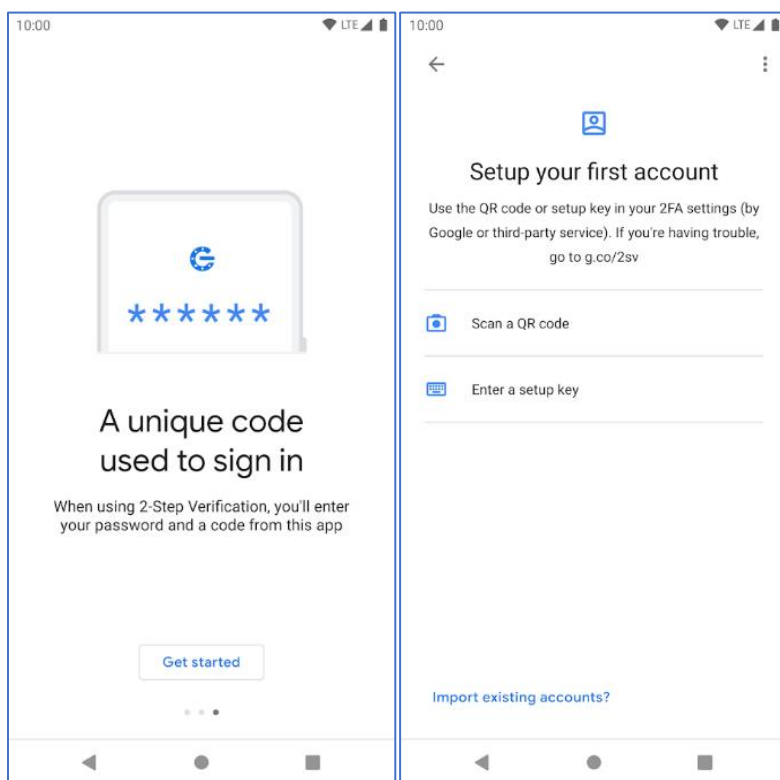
10:00

LTE

******

A unique code used to sign in

When using 2-Step Verification, you'll enter your password and a code from this app

Get started

10:00

LTE

Setup your first account

Use the QR code or setup key in your 2FA settings (by Google or third-party service). If you're having trouble, go to g.co/2sv

Scan a QR code

Enter a setup key

Import existing accounts?